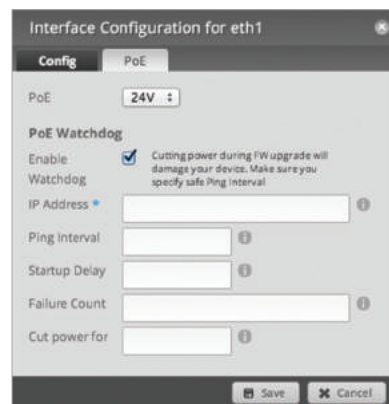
Interface Configuration for eth1

Config PoE

PoE 24V

PoE Watchdog

Enable Watchdog

Cutting power during FW upgrade will damage your device. Make sure you specify safe Ping Interval

IP Address *

Ping Interval

Startup Delay

Failure Count

Cut power for

Save Cancel